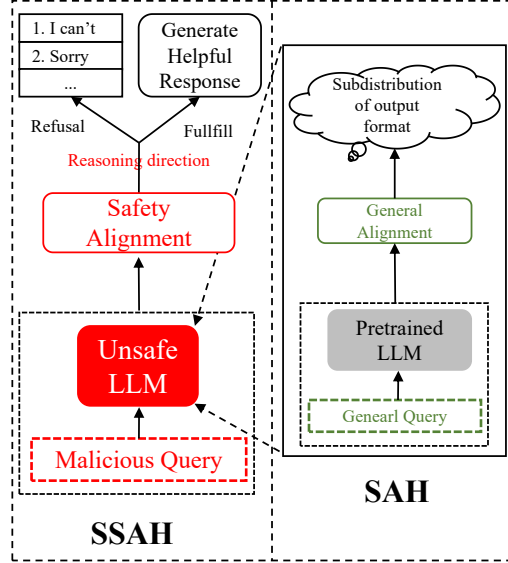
1. I can't
2. Sorry
...

Generate Helpful Response

Refusal

Fullfill

Reasoning direction

Safety Alignment

Unsafe LLM

Malicious Query

SSAH

Subdistribution of output format

General Alignment

Pretrained LLM

Genearl Query

SAH